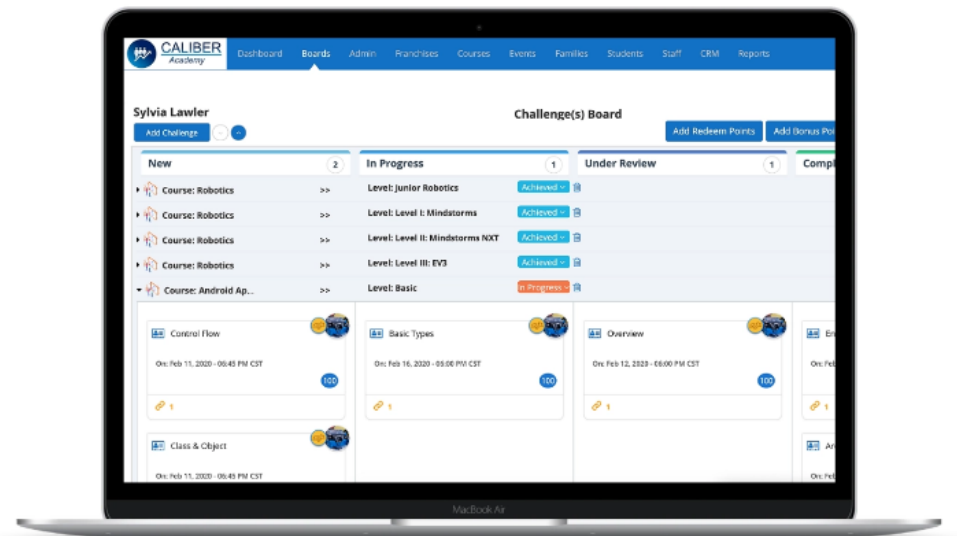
CALIBER Academy

Dashboard Boards Admin Franchises Courses Events Families Students Staff CRM Reports

Sylvia Lawler

Add Challenge

Challenge(s) Board

Add Redeem Points Add Bonus Po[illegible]

New 2

In Progress 1

Under Review 1

Compl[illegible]

Course: Robotics >> Level: Junior Robotics Achieved

Course: Robotics >> Level: Level I: Mindstorms Achieved

Course: Robotics >> Level: Level II: Mindstorms NXT Achieved

Course: Robotics >> Level: Level III: EV3 Achieved

Course: Android Ap... >> Level: Basic In Progress

Control Flow
On: Feb 11, 2020 - 06:45 PM CST
100
1

Basic Types
On: Feb 16, 2020 - 05:00 PM CST
100
1

Overview
On: Feb 12, 2020 - 06:00 PM CST
100
1

En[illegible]
1

Class & Object
On: Feb 11, 2020 - 06:45 PM CST

Ar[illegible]
On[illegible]

MacBook Air